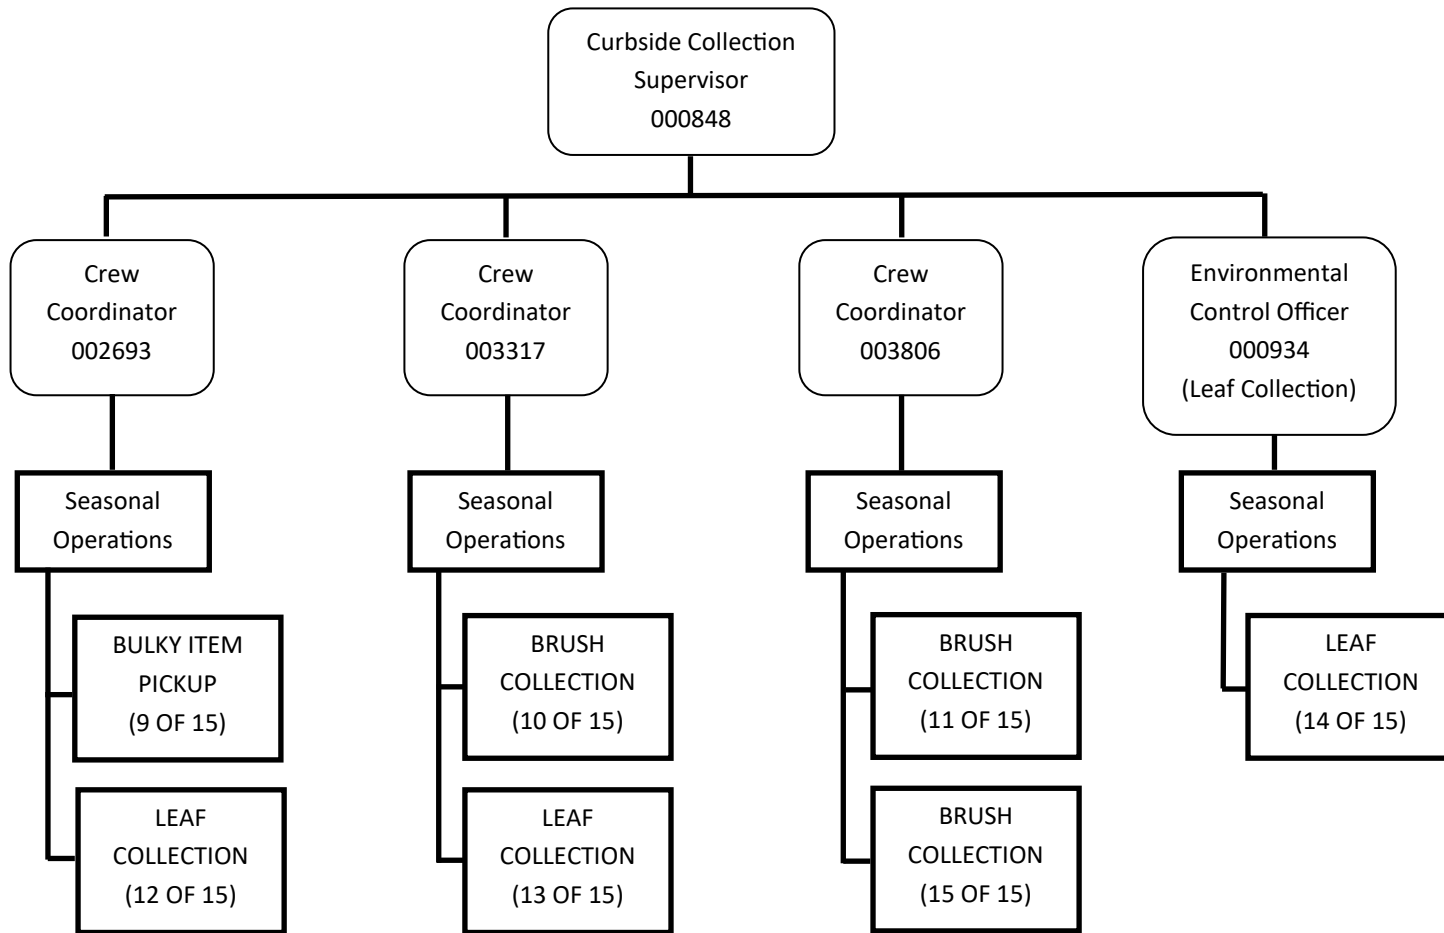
Curbside Collection Supervisor 000848

Crew Coordinator 002693

Seasonal Operations

BULKY ITEM PICKUP (9 OF 15)

LEAF COLLECTION (12 OF 15)

Crew Coordinator 003317

Seasonal Operations

BRUSH COLLECTION (10 OF 15)

LEAF COLLECTION (13 OF 15)

Crew Coordinator 003806

Seasonal Operations

BRUSH COLLECTION (11 OF 15)

BRUSH COLLECTION (15 OF 15)

Environmental Control Officer 000934 (Leaf Collection)

Seasonal Operations

LEAF COLLECTION (14 OF 15)